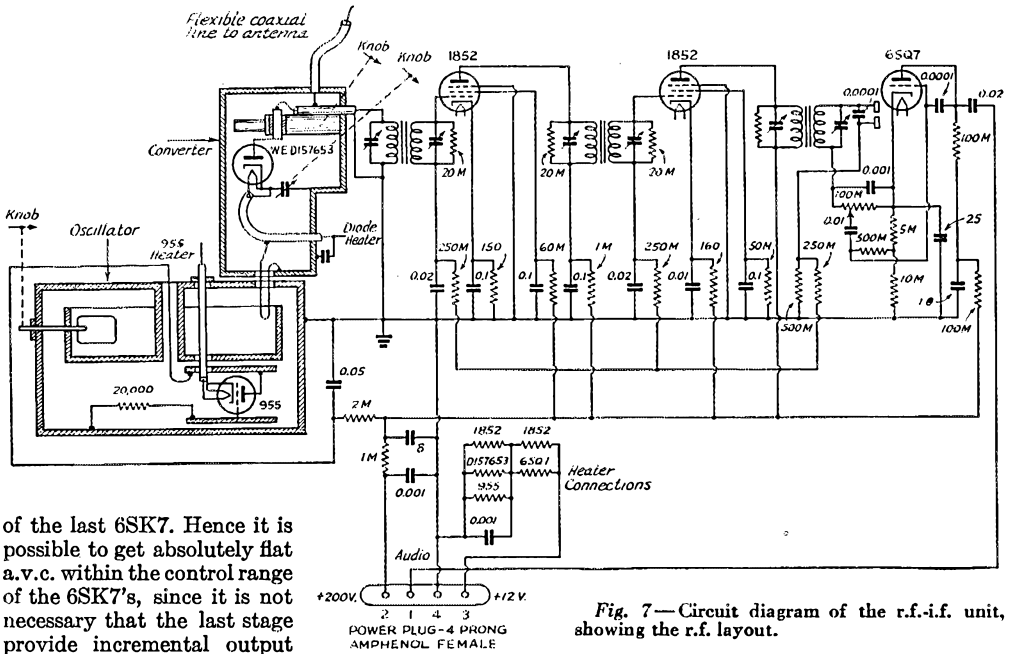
Flexible coaxial line to antenna

Knob

Knob

1852

1852

6SQ7

Converter

WE D157653

Knob

Oscillator

955 Heater

Diode Heater

20 M

20 M

20 M

250 M

150

60 M

1 M

250 M

160

50 M

250 M

0.0001

0.0001

0.02

100 M

0.001

100 M

0.01

500 M

5 M

25

10 M

1.0

100 M

500 M

0.02

0.1

0.1

0.1

0.02

0.01

0.1

20,000

955

0.05

2 M

1 M

8

0.001

1852

1852

D157653

6SQ7

955

Heater Connections

0.001

Audio

+200V.

2

1

4

3

+12 V.

POWER PLUG-4 PRONG AMPHENOL FEMALE

of the last 6SK7. Hence it is possible to get absolutely flat a.v.c. within the control range of the 6SK7's, since it is not necessary that the last stage provide incremental output

Fig. 7—Circuit diagram of the r.f.-i.f. unit, showing the r.f. layout.